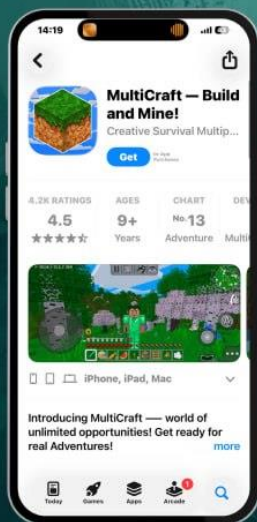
14:19

MultiCraft — Build and Mine!

Creative Survival Multip...

Get

In-App Purchases

4.2K RATINGS

4.5

★★★★☆

AGES

9+

Years

CHART

No.13

Adventure

DEV

Multi

iPhone, iPad, Mac

Introducing MultiCraft — world of unlimited opportunities! Get ready for real Adventures!

more

Today

Games

Apps

1

Arcade